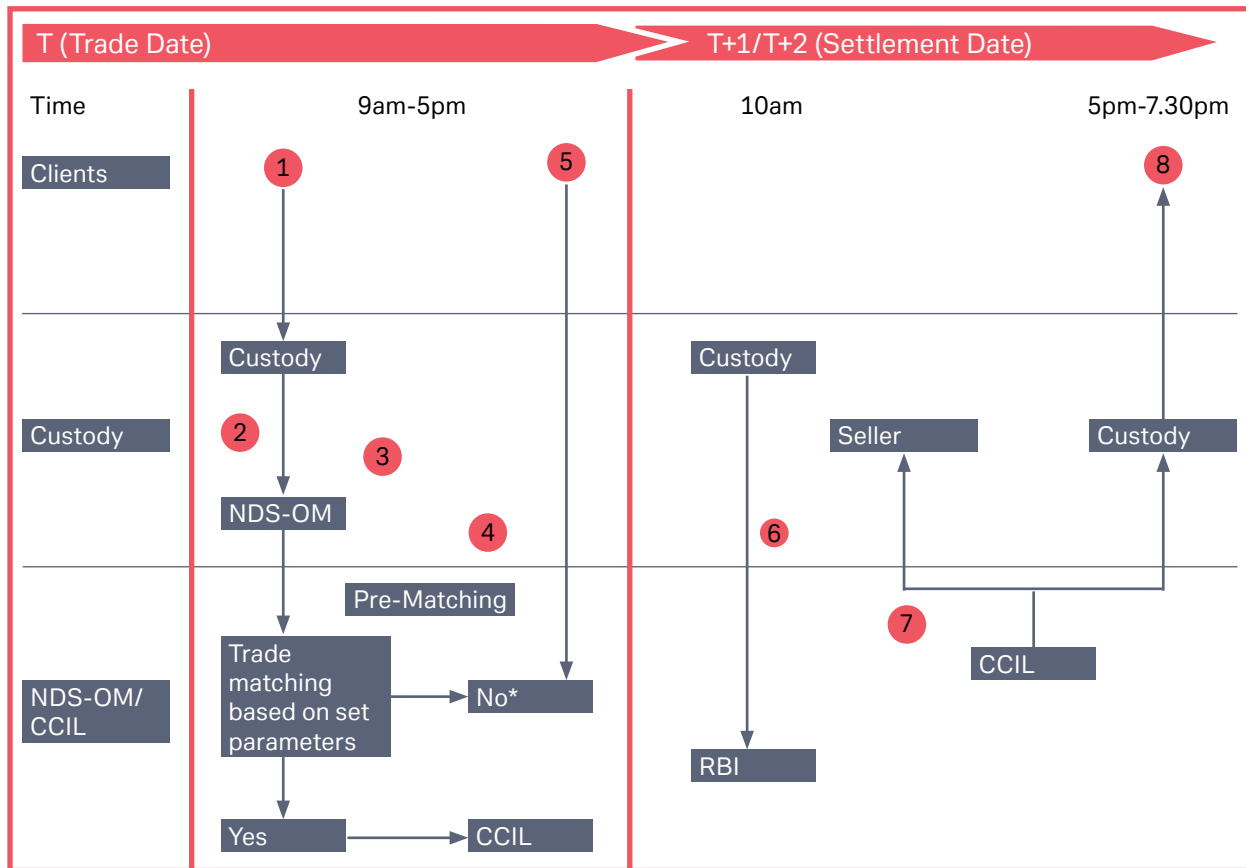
T (Trade Date)

T+1/T+2 (Settlement Date)

Time

9am-5pm

10am

5pm-7.30pm

Clients

1

5

8

Custody

Custody

Custody

2

3

Seller

Custody

NDS-OM

4

6

Pre-Matching

7

CCIL

NDS-OM/ CCIL

Trade matching based on set parameters

No*

RBI

Yes

CCIL